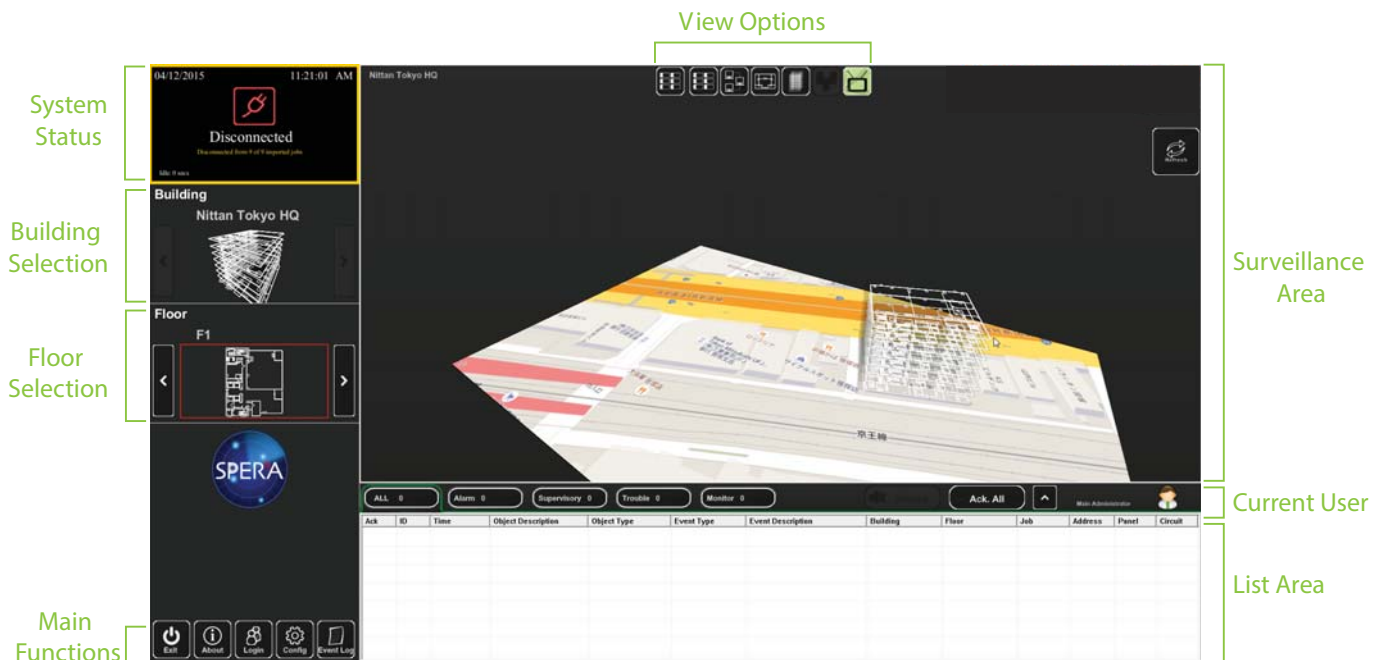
View Options

System Status

04/12/2015 11:21:01 AM

Disconnected

Disconnected from 9 of 9 imported jobs

Idle 0 secs

Building

Nittan Tokyo HQ

Building Selection

Floor

F1

Floor Selection

SPERA

Main Functions

Exit About Login Config Event Log

Nittan Tokyo HQ

Refresh

京王線

Surveillance Area

ALL 0 Alarm 0 Supervisory 0 Trouble 0 Monitor 0 Ack. All

Main Administrator

Current User

| Ack | ID | Time | Object Description | Object Type | Event Type | Event Description | Building | Floor | Job | Address | Panel | Circuit |
|---|---|---|---|---|---|---|---|---|---|---|---|---|

List Area